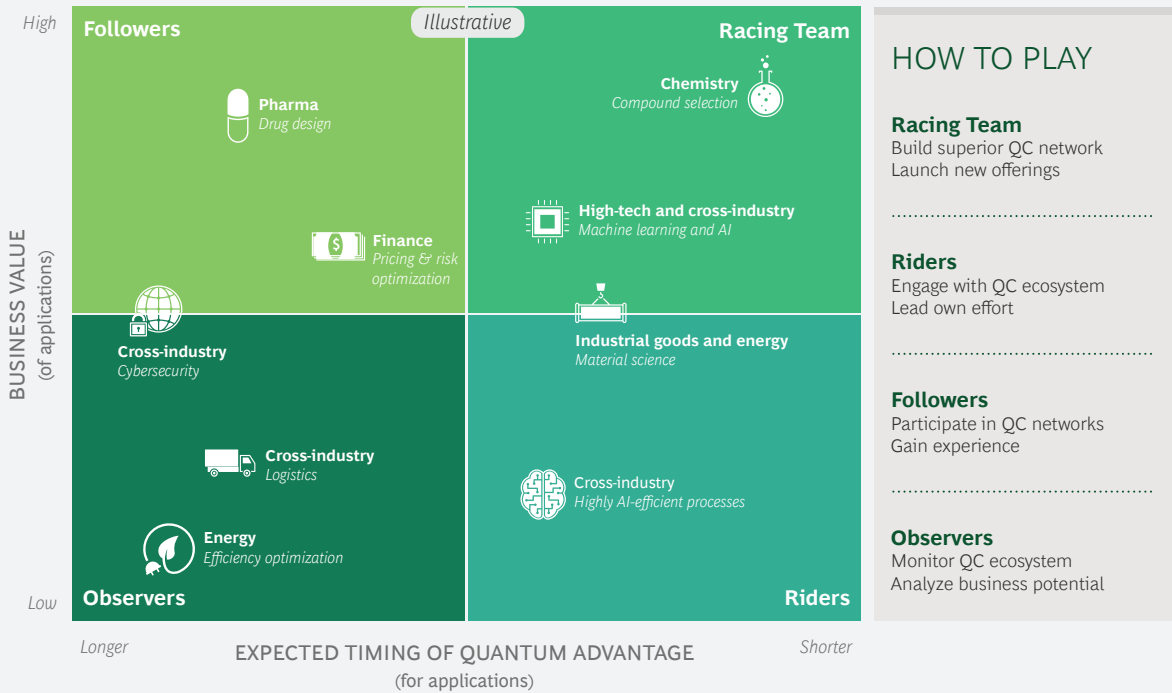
Illustrative

High

Followers

Racing Team

Pharma
Drug design

Chemistry
Compound selection

High-tech and cross-industry
Machine learning and AI

Finance
Pricing & risk optimization

BUSINESS VALUE
(of applications)

Cross-industry
Cybersecurity

Industrial goods and energy
Material science

Cross-industry
Logistics

Cross-industry
Highly AI-efficient processes

Energy
Efficiency optimization

Low

Observers

Riders

Longer

EXPECTED TIMING OF QUANTUM ADVANTAGE
(for applications)

Shorter

HOW TO PLAY

Racing Team
Build superior QC network
Launch new offerings

Riders
Engage with QC ecosystem
Lead own effort

Followers
Participate in QC networks
Gain experience

Observers
Monitor QC ecosystem
Analyze business potential